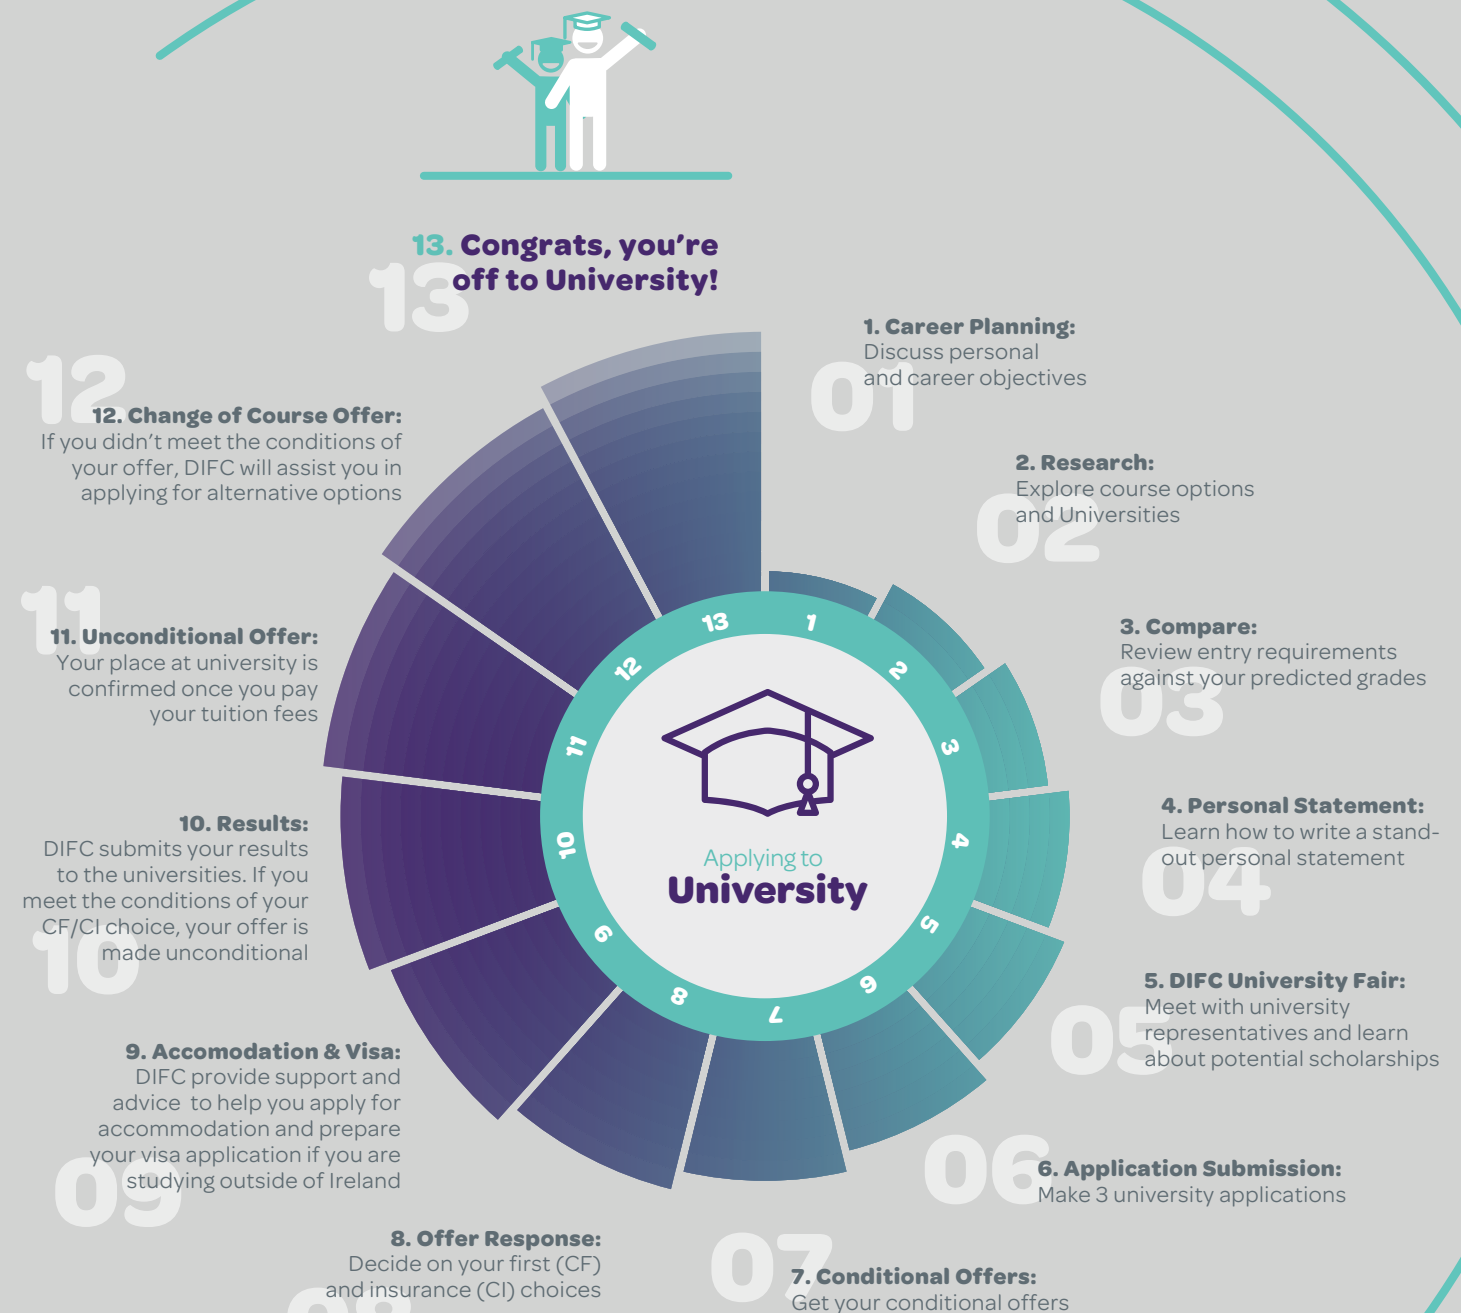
13 13. Congrats, you're off to University!

01 1. Career Planning:
Discuss personal and career objectives

02 2. Research:
Explore course options and Universities

03 3. Compare:
Review entry requirements against your predicted grades

04 4. Personal Statement:
Learn how to write a stand-out personal statement

05 5. DIFC University Fair:
Meet with university representatives and learn about potential scholarships

06 6. Application Submission:
Make 3 university applications

07 7. Conditional Offers:
Get your conditional offers

08 8. Offer Response:
Decide on your first (CF) and insurance (CI) choices

09 9. Accomodation & Visa:
DIFC provide support and advice to help you apply for accommodation and prepare your visa application if you are studying outside of Ireland

10 10. Results:
DIFC submits your results to the universities. If you meet the conditions of your CF/CI choice, your offer is made unconditional

11 11. Unconditional Offer:
Your place at university is confirmed once you pay your tuition fees

12 12. Change of Course Offer:
If you didn't meet the conditions of your offer, DIFC will assist you in applying for alternative options

13 1 2 3 4 5 6 7 8 9 10 11 12

Applying to
University